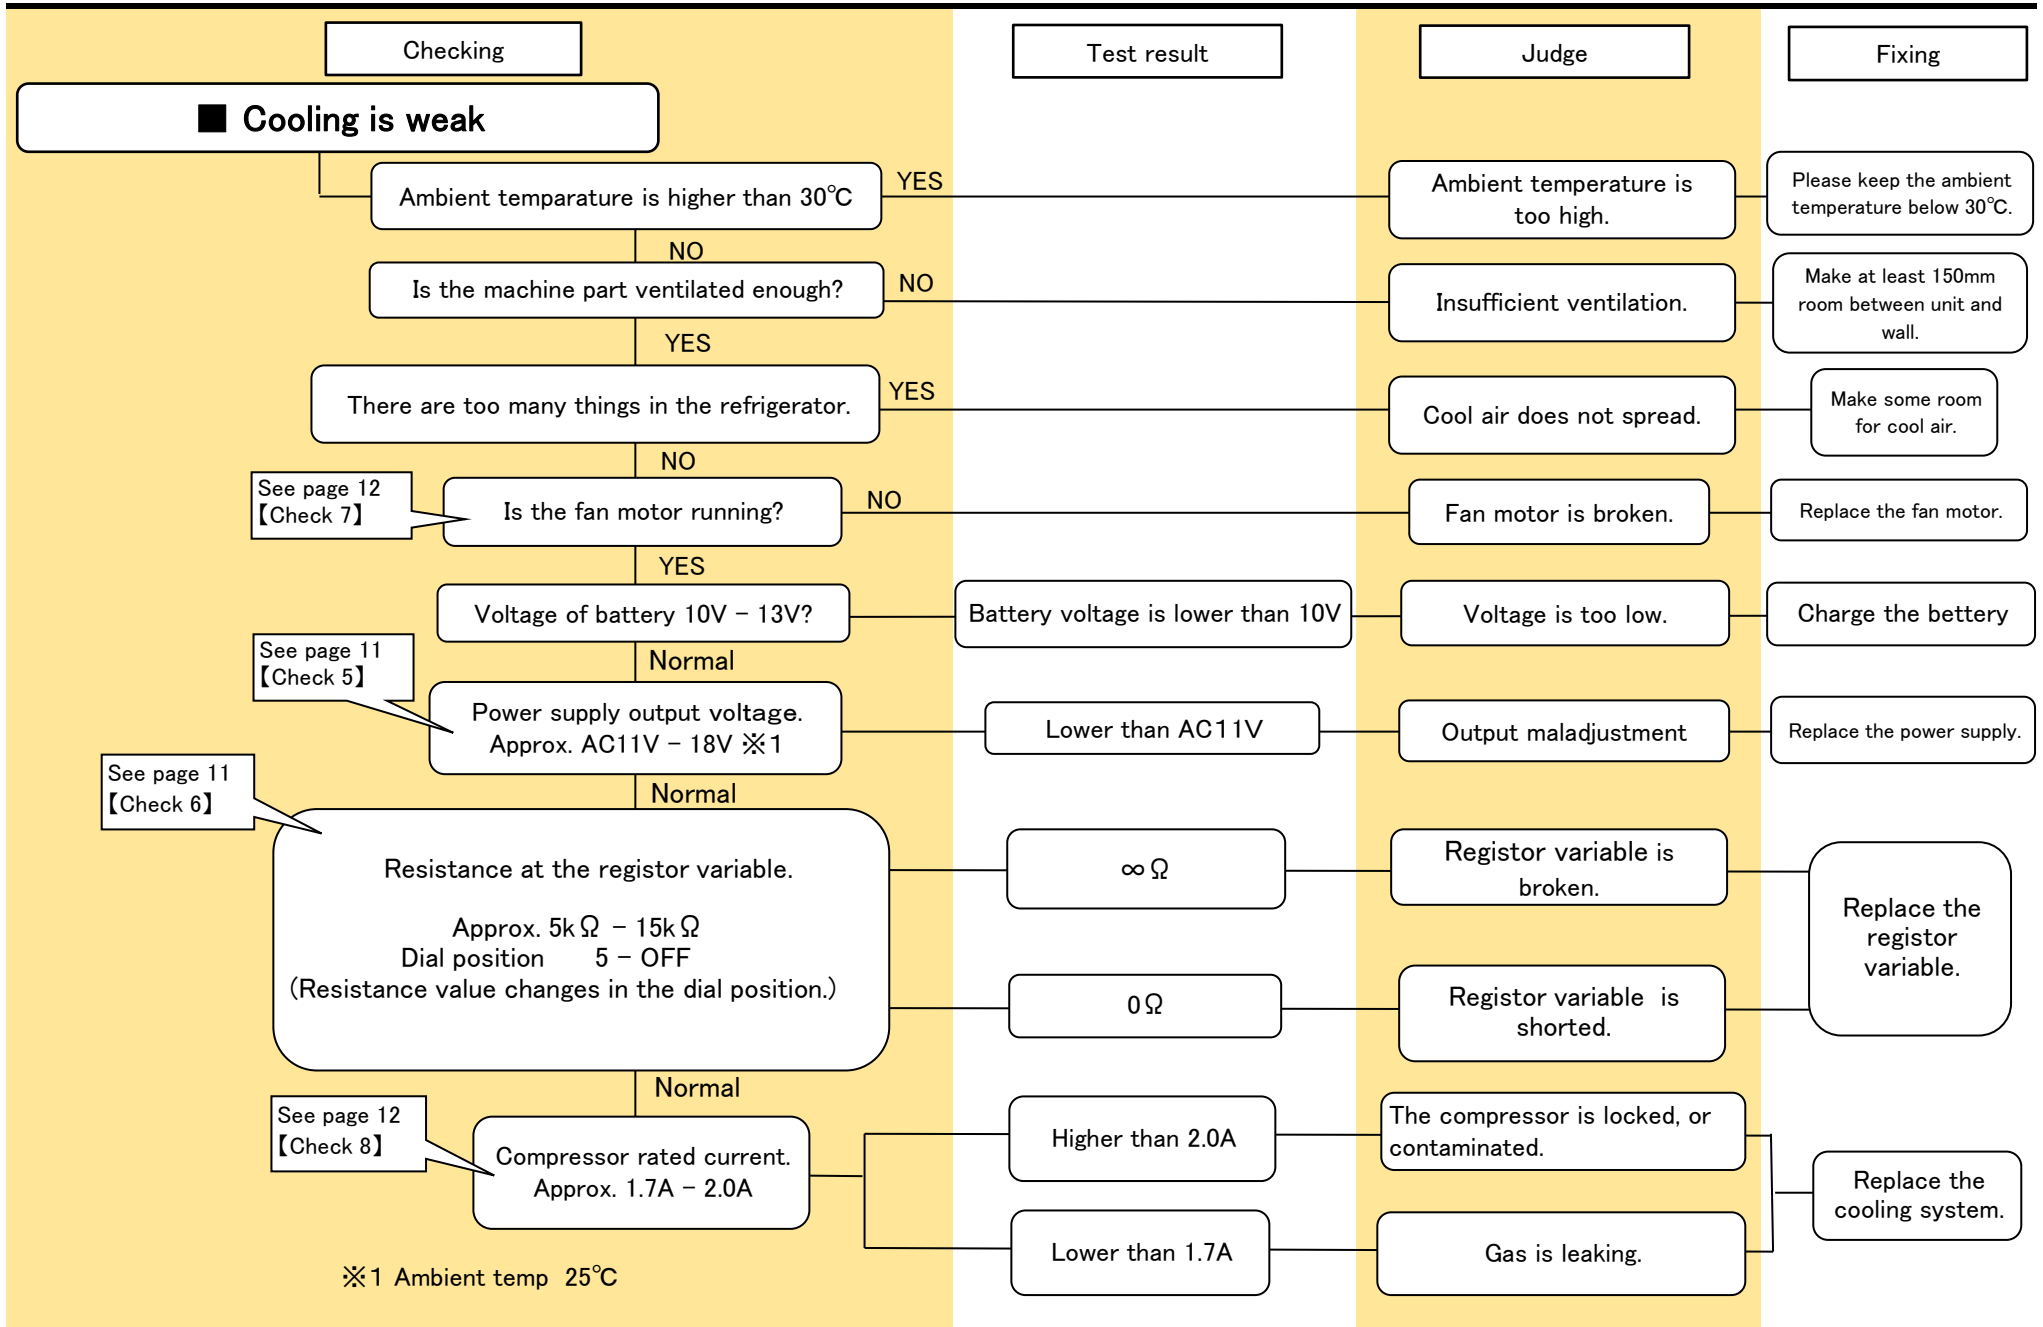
Checking

Test result

Judge

Fixing

■ Cooling is weak

Ambient temparature is higher than 30℃

YES

Ambient temperature is too high.

Please keep the ambient temperature below 30℃.

NO

Is the machine part ventilated enough?

NO

Insufficient ventilation.

Make at least 150mm room between unit and wall.

YES

There are too many things in the refrigerator.

YES

Cool air does not spread.

Make some room for cool air.

NO

See page 12 【Check 7】

Is the fan motor running?

NO

Fan motor is broken.

Replace the fan motor.

YES

Voltage of battery 10V – 13V?

Battery voltage is lower than 10V

Voltage is too low.

Charge the bettery

Normal

See page 11 【Check 5】

Power supply output voltage. Approx. AC11V – 18V ※1

Lower than AC11V

Output maladjustment

Replace the power supply.

Normal

See page 11 【Check 6】

Resistance at the registor variable.

Approx. 5kΩ – 15kΩ
Dial position 5 – OFF
(Resistance value changes in the dial position.)

∞Ω

Registor variable is broken.

Replace the registor variable.

0Ω

Registor variable is shorted.

Normal

See page 12 【Check 8】

Compressor rated current. Approx. 1.7A – 2.0A

Higher than 2.0A

The compressor is locked, or contaminated.

Replace the cooling system.

Lower than 1.7A

Gas is leaking.

※1 Ambient temp 25℃